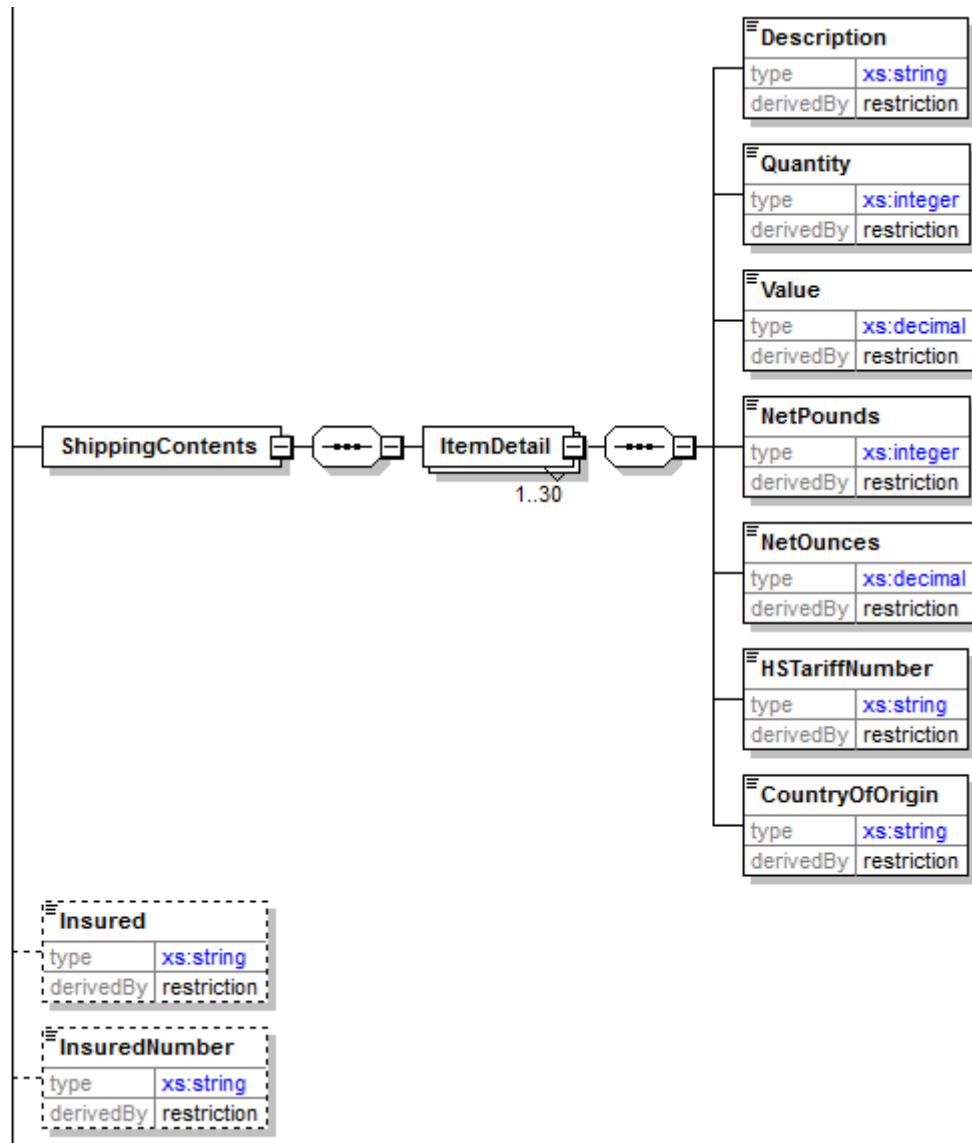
ShippingContents

ItemDetail

1..30

Description
| type | xs:string |
|---|---|
| derivedBy | restriction |

Quantity
| type | xs:integer |
|---|---|
| derivedBy | restriction |

Value
| type | xs:decimal |
|---|---|
| derivedBy | restriction |

NetPounds
| type | xs:integer |
|---|---|
| derivedBy | restriction |

NetOunces
| type | xs:decimal |
|---|---|
| derivedBy | restriction |

HSTariffNumber
| type | xs:string |
|---|---|
| derivedBy | restriction |

CountryOfOrigin
| type | xs:string |
|---|---|
| derivedBy | restriction |

Insured
| type | xs:string |
|---|---|
| derivedBy | restriction |

InsuredNumber
| type | xs:string |
|---|---|
| derivedBy | restriction |